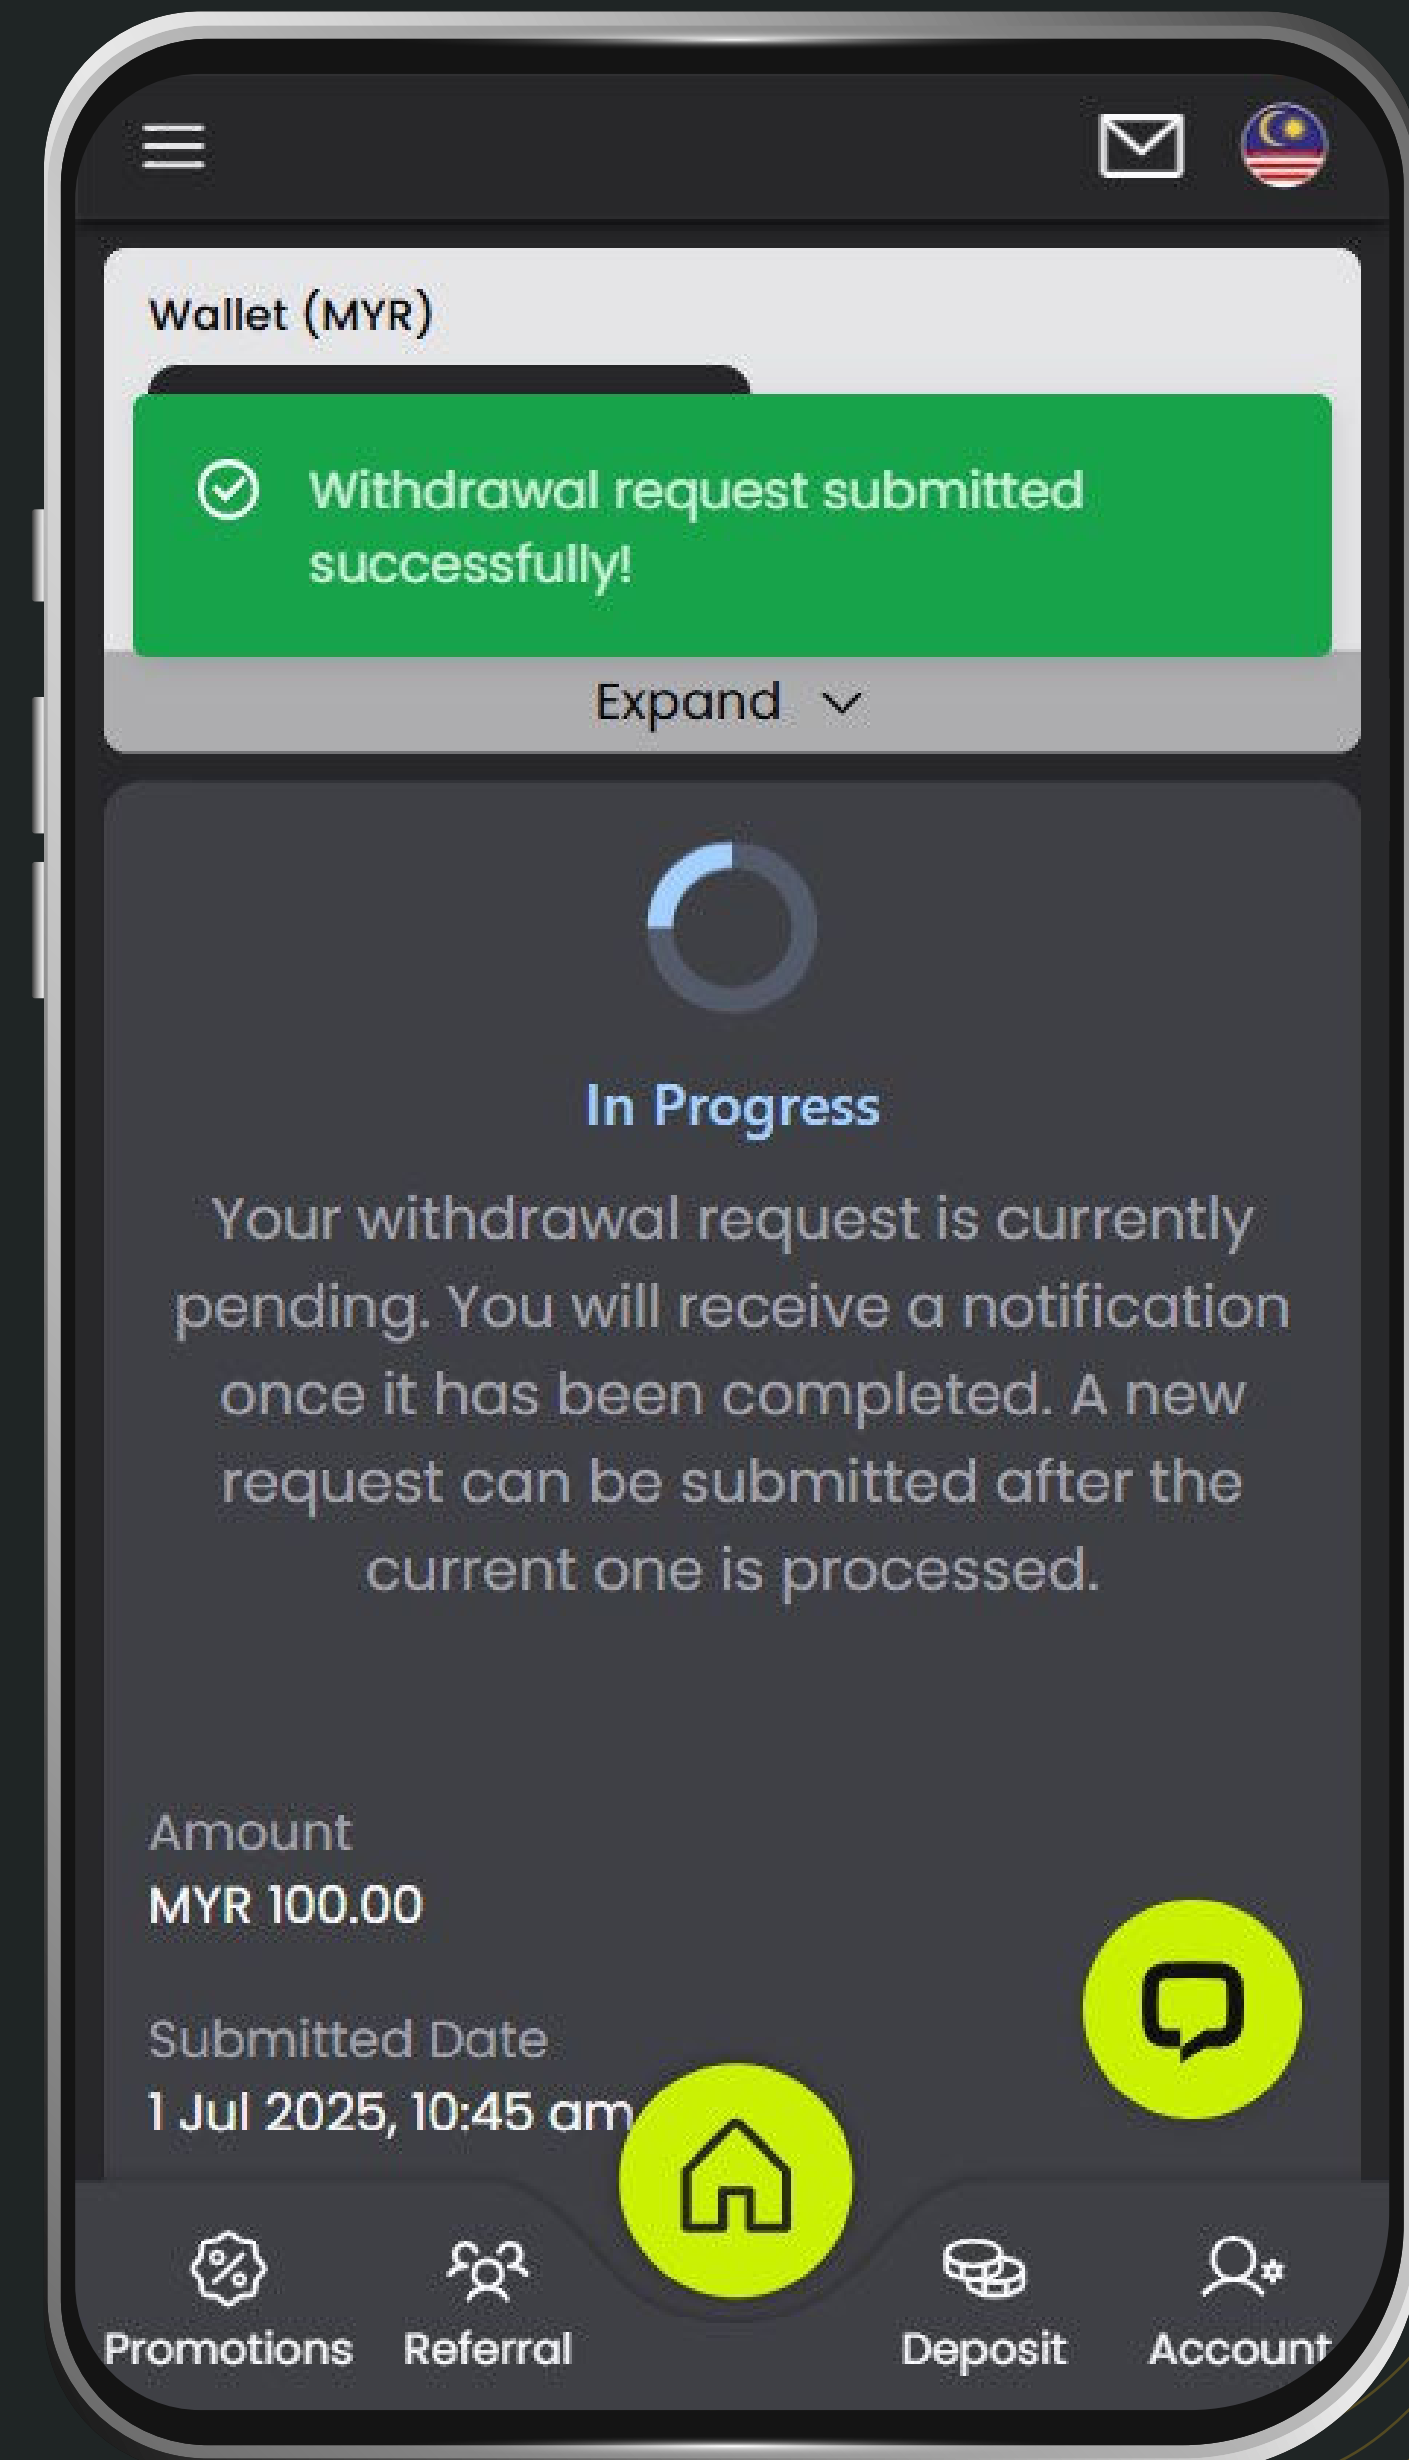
Wallet (MYR)

Withdrawal request submitted successfully!

Expand

In Progress

Your withdrawal request is currently pending. You will receive a notification once it has been completed. A new request can be submitted after the current one is processed.

Amount
MYR 100.00

Submitted Date
1 Jul 2025, 10:45 am

Promotions Referral Deposit Account